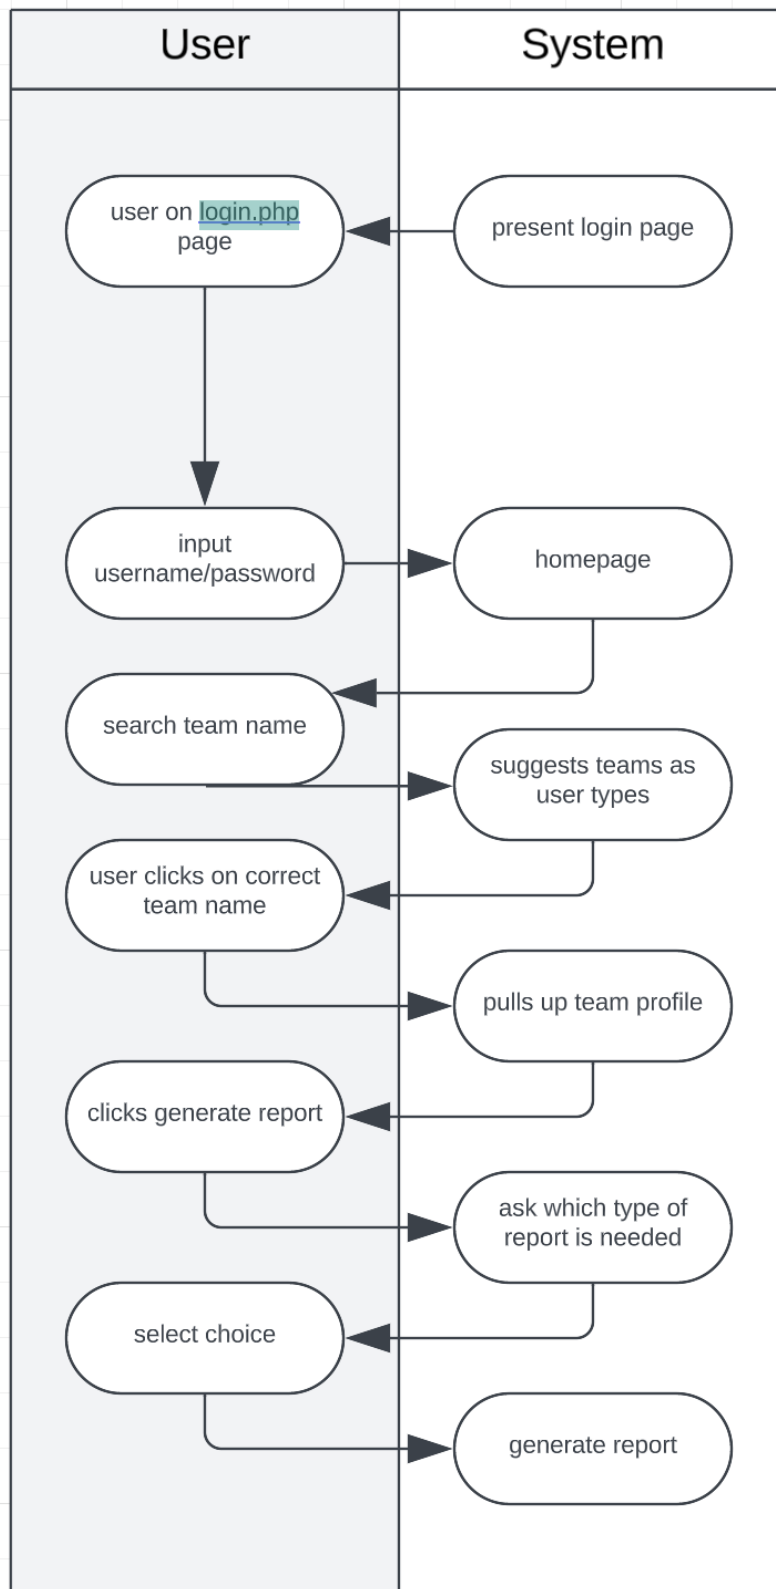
User

System

user on login.php page

present login page

input username/password

homepage

search team name

suggests teams as user types

user clicks on correct team name

pulls up team profile

clicks generate report

ask which type of report is needed

select choice

generate report